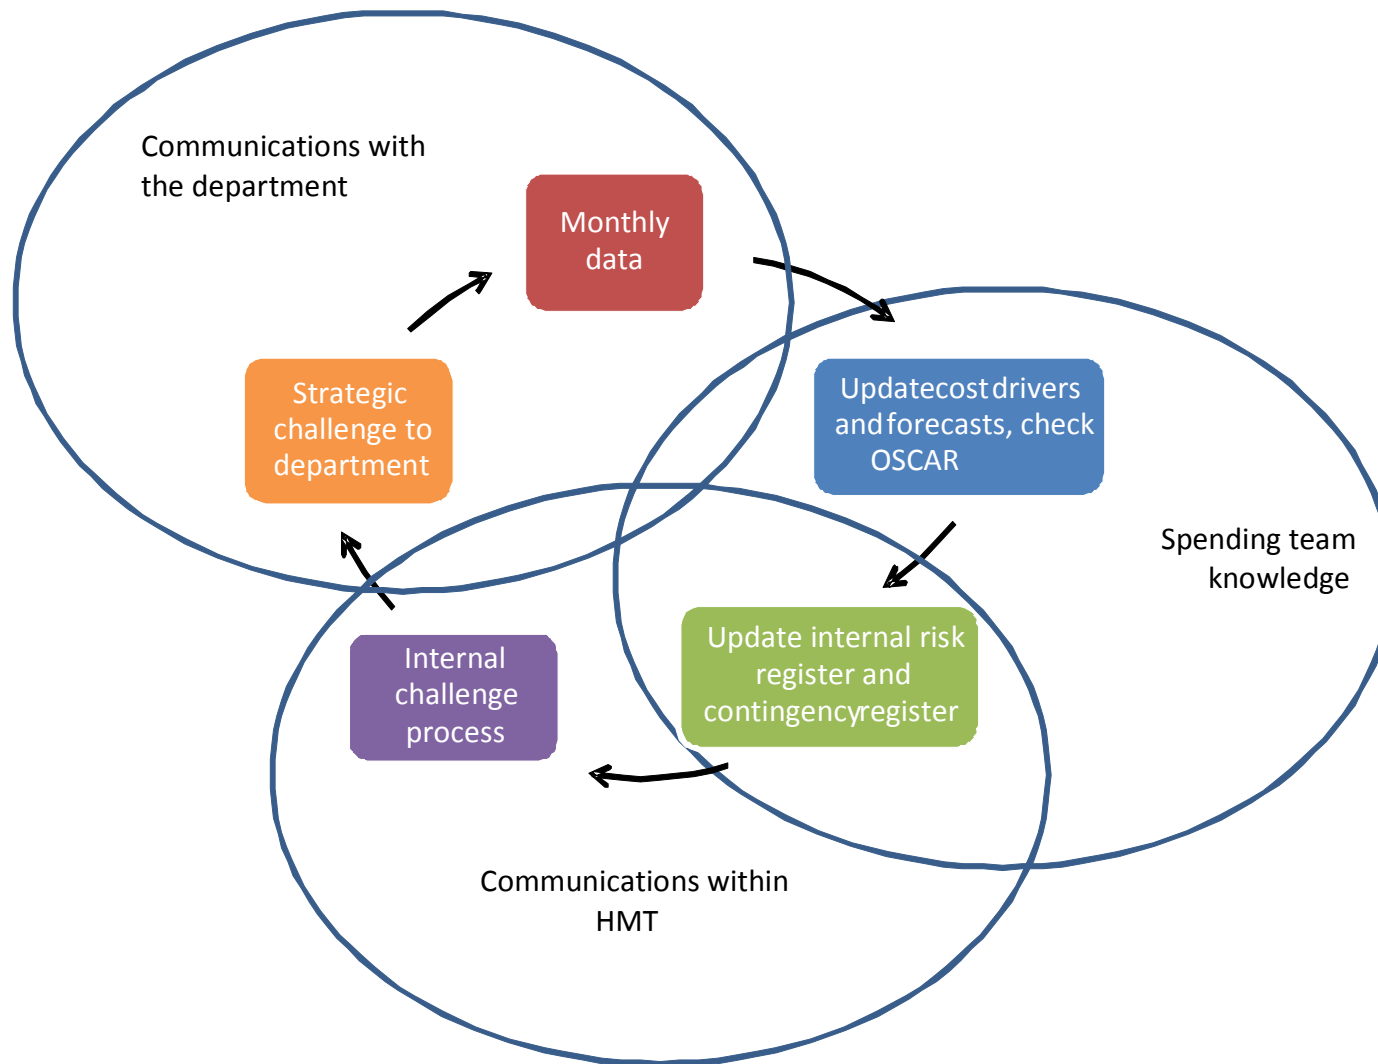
Communications with the department

Monthly data

Updatecost drivers andforecasts, check OSCAR

Spending team knowledge

Update internal risk register and contingencyregister

Internal challenge process

Strategic challenge to department

Communications within HMT